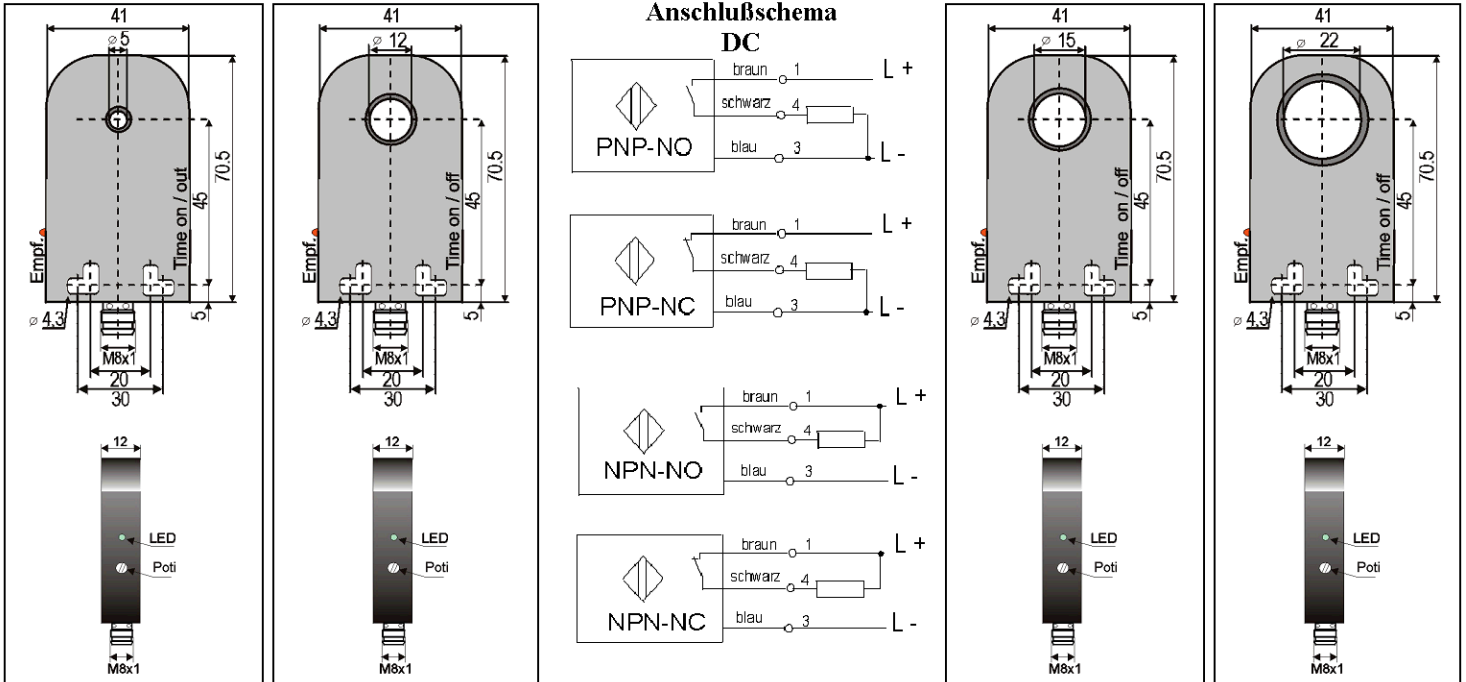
41
ø 5
70.5
45
Time on / out
Empf.
ø 4,3
5
M8x1
20
30
12
LED
Poti
M8x1

41
ø 12
70.5
45
Time on / off
Empf.
ø 4,3
5
M8x1
20
30
12
LED
Poti
M8x1

Anschlußschema
DC

PNP-NO
braun 1
schwarz 4
blau 3
L +
L -

PNP-NC
braun 1
schwarz 4
blau 3
L +
L -

NPN-NO
braun 1
schwarz 4
blau 3
L +
L -

NPN-NC
braun 1
schwarz 4
blau 3
L +
L -

41
ø 15
70.5
45
Time on / off
Empf.
ø 4,3
5
M8x1
20
30
12
LED
Poti
M8x1

41
ø 22
70.5
45
Time on / off
Empf.
ø 4,3
5
M8x1
20
30
12
LED
Poti
M8x1